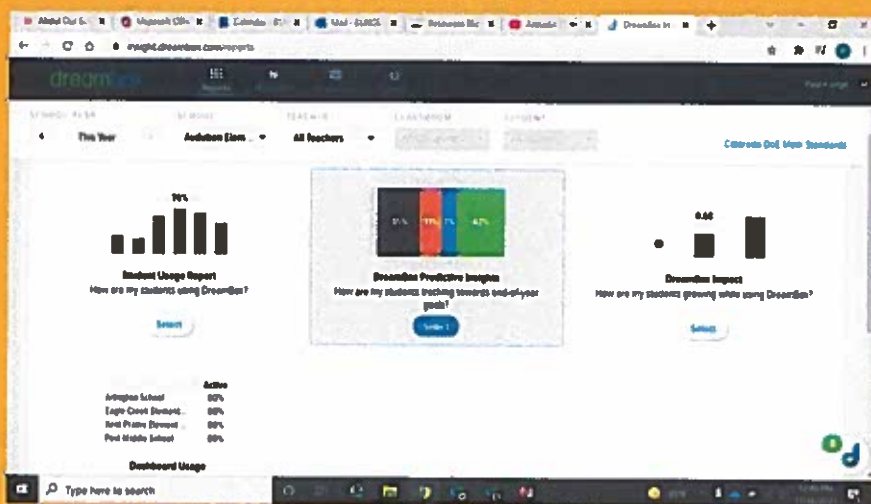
About Our S... | Microsoft Offi... | Calendar | Mail | Resources | Attenda... | DreamBox In...

insight.dreambox.com/reports

dreambox

Reports

SCHOOL YEAR | SCHOOL | TEACHER | CLASSROOM | STUDENT

This Year | Audubon Elem... | All Teachers

Colorado DoE Math Standards

70%

Student Usage Report
How are my students using DreamBox?

Select

31% | 11% | 7% | 42%

DreamBox Predictive Insights
How are my students tracking towards end-of-year goals?

Select

0.66

DreamBox Impact
How are my students growing while using DreamBox?

Select

Active
Arlington School 80%
Eagle Crest Element... 80%
Red Prairie Element... 80%
Peel Middle School 80%

Dashboard Usage

Type here to search